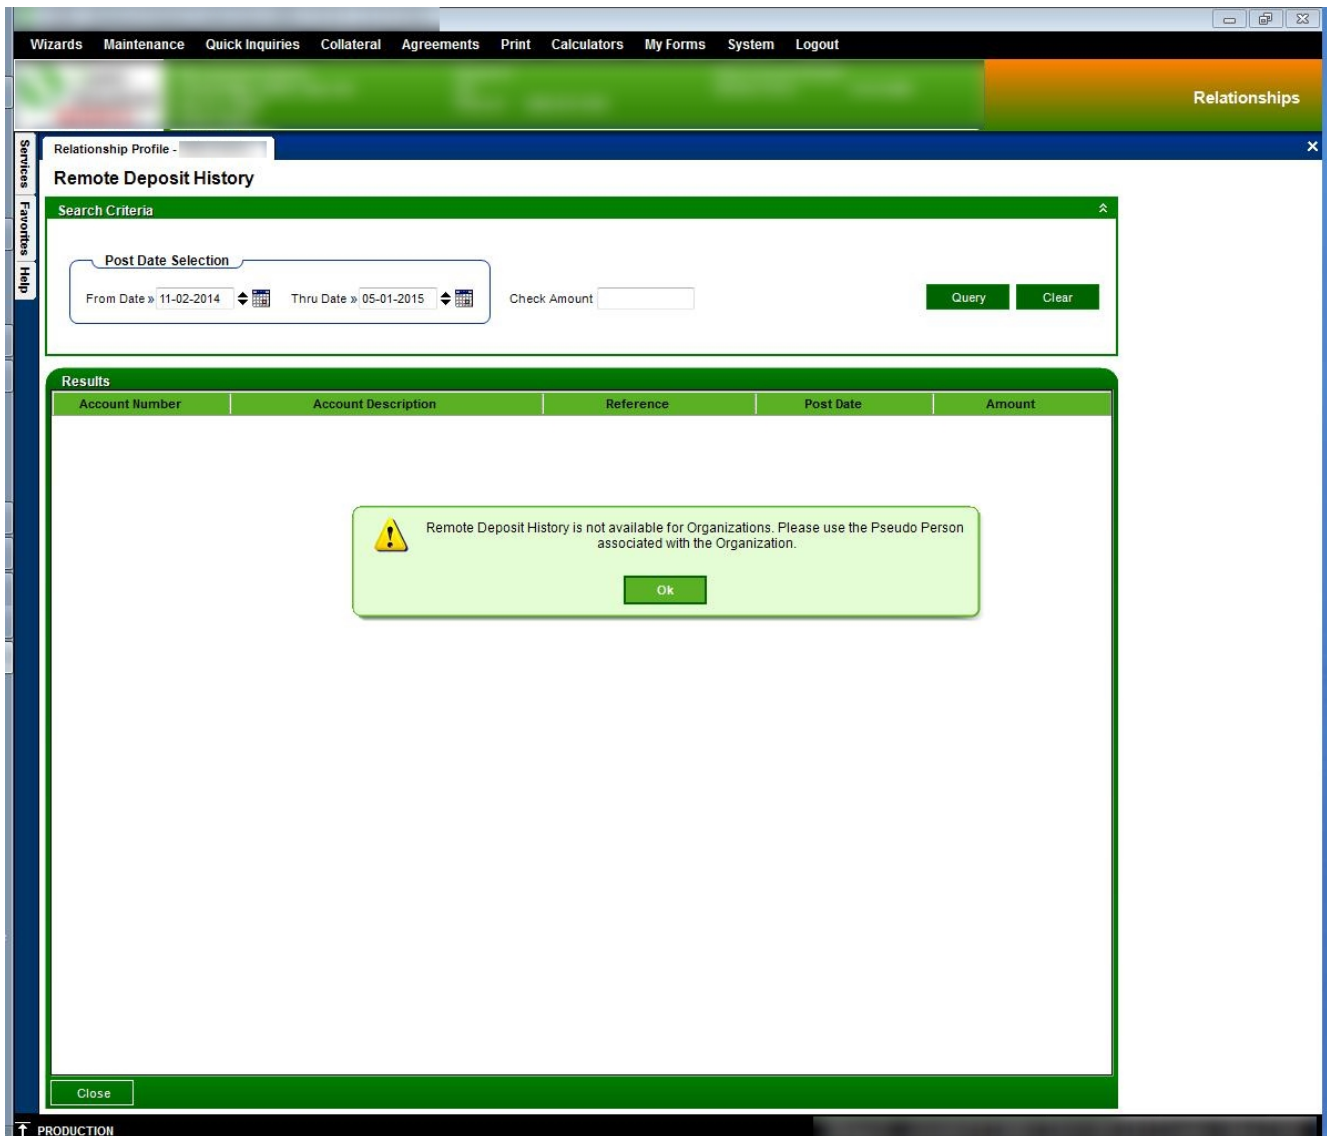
Wizards Maintenance Quick Inquiries Collateral Agreements Print Calculators My Forms System Logout

Relationships

Services Favorites Help

Relationship Profile - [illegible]

Remote Deposit History

Search Criteria

Post Date Selection

From Date » 11-02-2014

Thru Date » 05-01-2015

Check Amount

Query

Clear

Results

| Account Number | Account Description | Reference | Post Date | Amount |
|---|---|---|---|---|

Remote Deposit History is not available for Organizations. Please use the Pseudo Person associated with the Organization.

Ok

Close

PRODUCTION